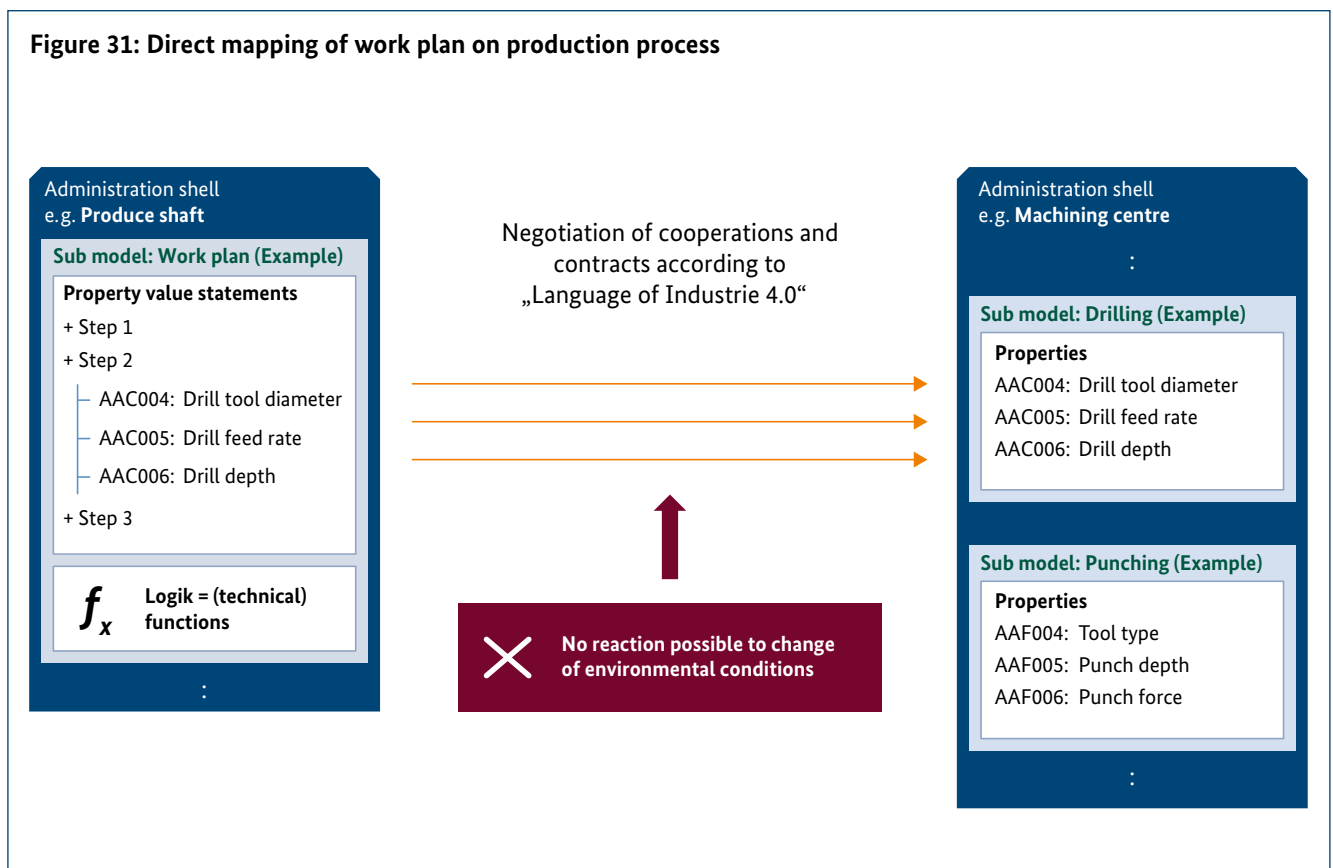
Figure 31: Direct mapping of work plan on production process

Administration shell
e.g. Produce shaft

Sub model: Work plan (Example)

Property value statements
+ Step 1
+ Step 2
AAC004: Drill tool diameter
AAC005: Drill feed rate
AAC006: Drill depth
+ Step 3

$f_x$ Logik = (technical) functions

:

Negotiation of cooperations and contracts according to „Language of Industrie 4.0“

No reaction possible to change of environmental conditions

Administration shell
e.g. Machining centre

:

Sub model: Drilling (Example)

Properties
AAC004: Drill tool diameter
AAC005: Drill feed rate
AAC006: Drill depth

Sub model: Punching (Example)

Properties
AAF004: Tool type
AAF005: Punch depth
AAF006: Punch force

: